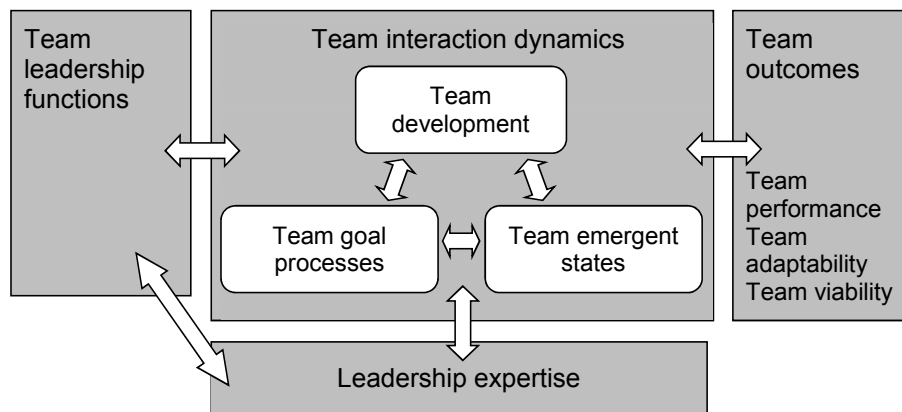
Team leadership functions

Team interaction dynamics

Team development

Team goal processes

Team emergent states

Team outcomes

Team performance
Team adaptability
Team viability

Leadership expertise